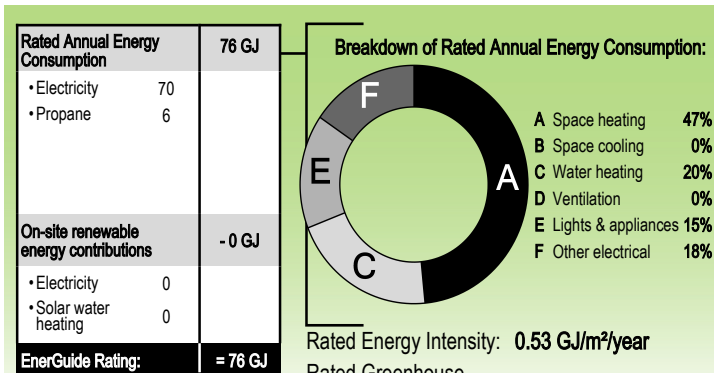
| Rated Annual Energy Consumption | 76 GJ |
|---|---|
| • Electricity 70<br>• Propane 6 | |
| On-site renewable energy contributions | - 0 GJ |
| • Electricity 0<br>• Solar water heating 0 | |
| EnerGuide Rating: | = 76 GJ |

Breakdown of Rated Annual Energy Consumption:

F

E

A

C

A Space heating 47%
B Space cooling 0%
C Water heating 20%
D Ventilation 0%
E Lights & appliances 15%
F Other electrical 18%

Rated Energy Intensity: 0.53 GJ/m²/year

Rated Greenhouse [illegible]